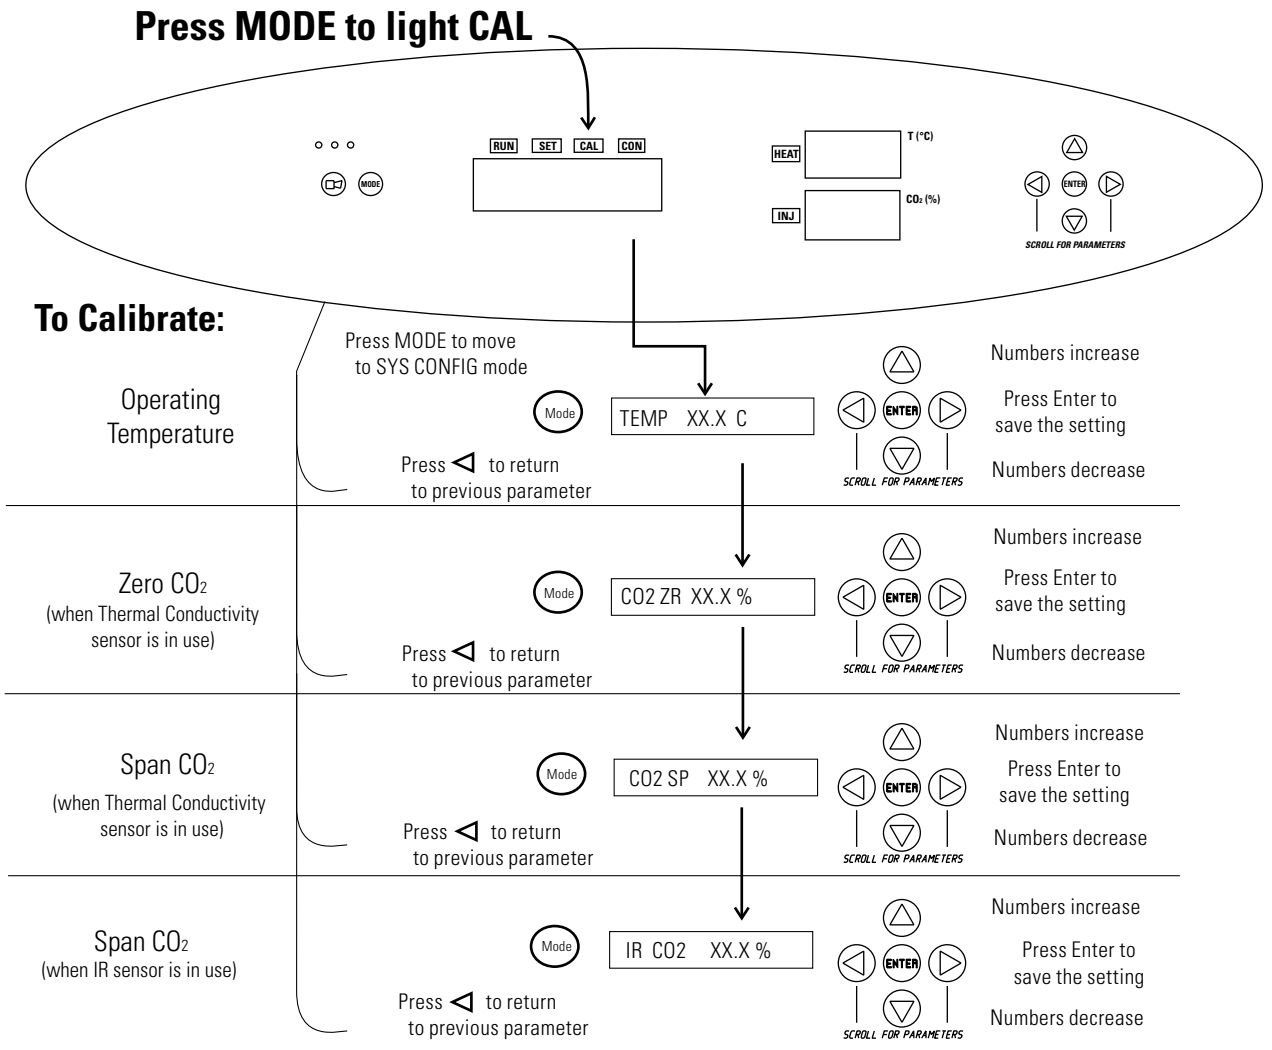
Press MODE to light CAL

RUN SET CAL CON

MODE

HEAT

T (°C)

INJ

$CO_2$ (%)

ENTER

SCROLL FOR PARAMETERS

To Calibrate:

Press MODE to move to SYS CONFIG mode

Operating Temperature

Mode

TEMP XX.X C

Press ◁ to return to previous parameter

Numbers increase

ENTER

Press Enter to save the setting

SCROLL FOR PARAMETERS

Numbers decrease

Zero $CO_2$
(when Thermal Conductivity sensor is in use)

Mode

CO2 ZR XX.X %

Press ◁ to return to previous parameter

Numbers increase

ENTER

Press Enter to save the setting

SCROLL FOR PARAMETERS

Numbers decrease

Span $CO_2$
(when Thermal Conductivity sensor is in use)

Mode

CO2 SP XX.X %

Press ◁ to return to previous parameter

Numbers increase

ENTER

Press Enter to save the setting

SCROLL FOR PARAMETERS

Numbers decrease

Span $CO_2$
(when IR sensor is in use)

Mode

IR CO2 XX.X %

Press ◁ to return to previous parameter

Numbers increase

ENTER

Press Enter to save the setting

SCROLL FOR PARAMETERS

Numbers decrease